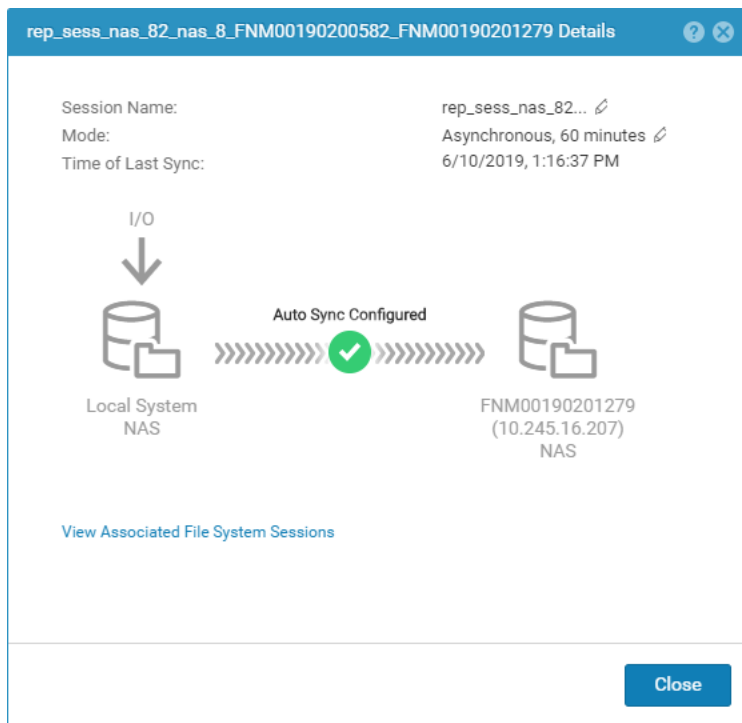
rep_sess_nas_82_nas_8_FNM00190200582_FNM00190201279 Details

Session Name: rep_sess_nas_82...
Mode: Asynchronous, 60 minutes
Time of Last Sync: 6/10/2019, 1:16:37 PM

I/O

Auto Sync Configured

Local System
NAS

FNM00190201279
(10.245.16.207)
NAS

View Associated File System Sessions

Close